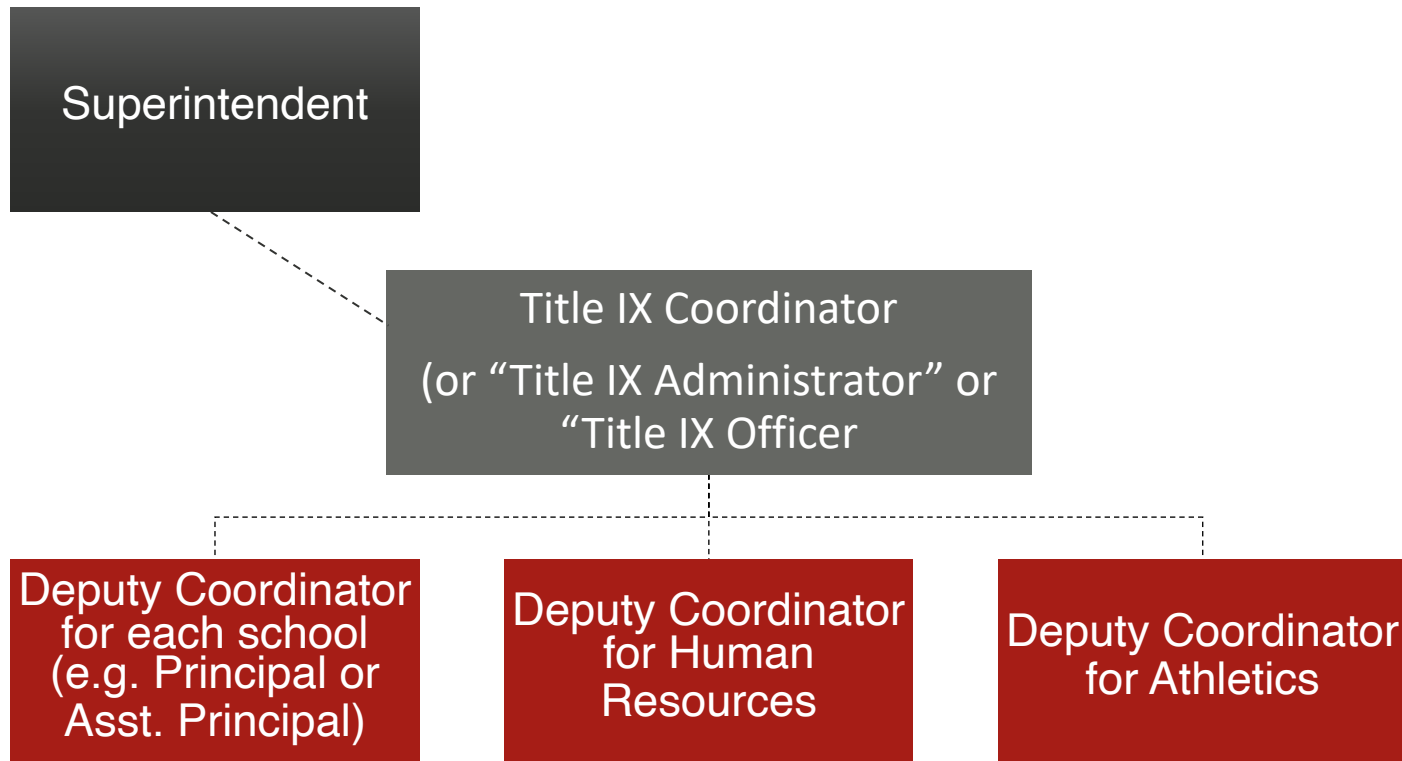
Superintendent

Title IX Coordinator

(or “Title IX Administrator” or “Title IX Officer

Deputy Coordinator for each school (e.g. Principal or Asst. Principal)

Deputy Coordinator for Human Resources

Deputy Coordinator for Athletics